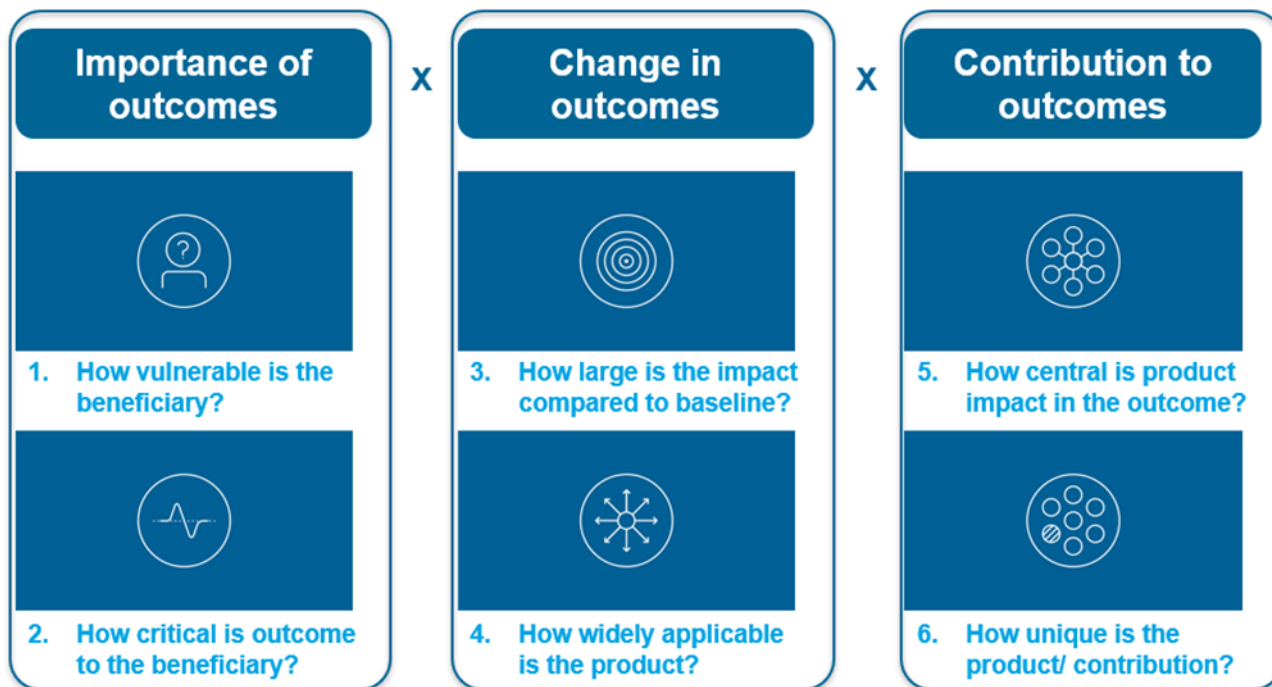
Importance of outcomes

1. How vulnerable is the beneficiary?

2. How critical is outcome to the beneficiary?

x

Change in outcomes

3. How large is the impact compared to baseline?

4. How widely applicable is the product?

x

Contribution to outcomes

5. How central is product impact in the outcome?

6. How unique is the product/ contribution?